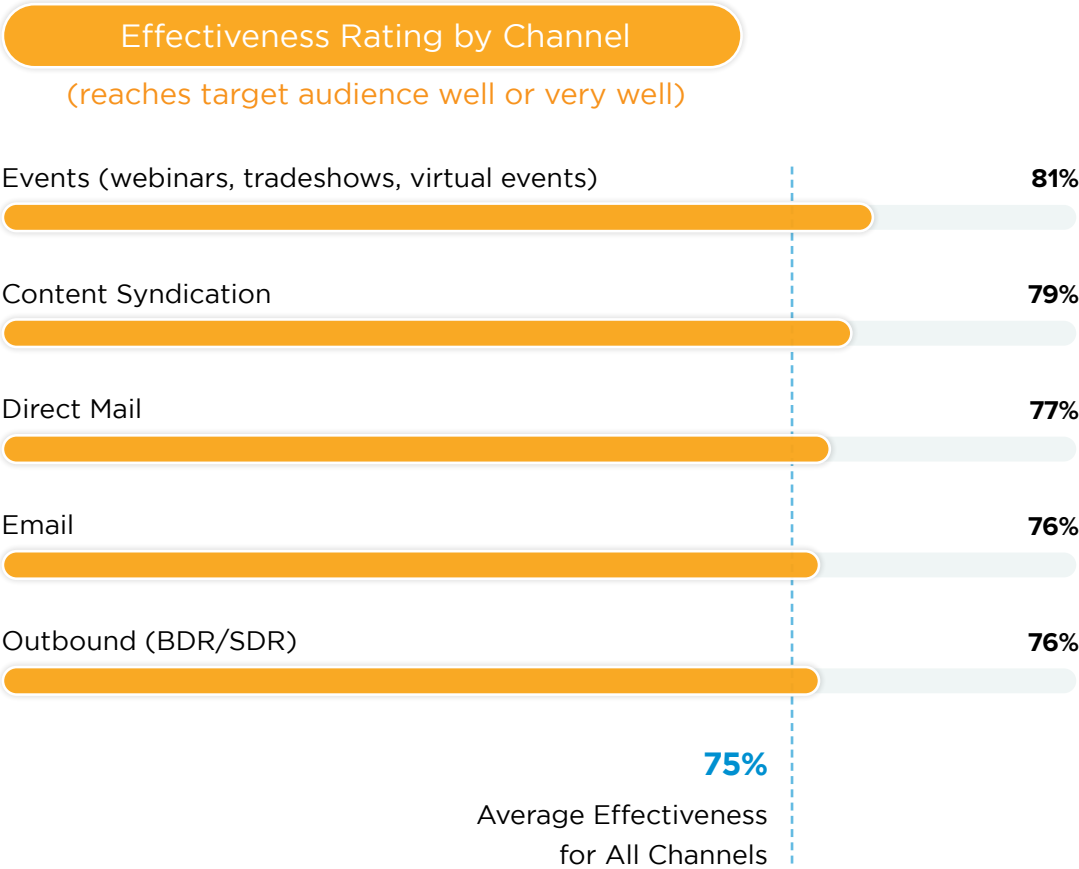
Effectiveness Rating by Channel

(reaches target audience well or very well)

Events (webinars, tradeshows, virtual events) 81%

Content Syndication 79%

Direct Mail 77%

Email 76%

Outbound (BDR/SDR) 76%

75%
Average Effectiveness for All Channels